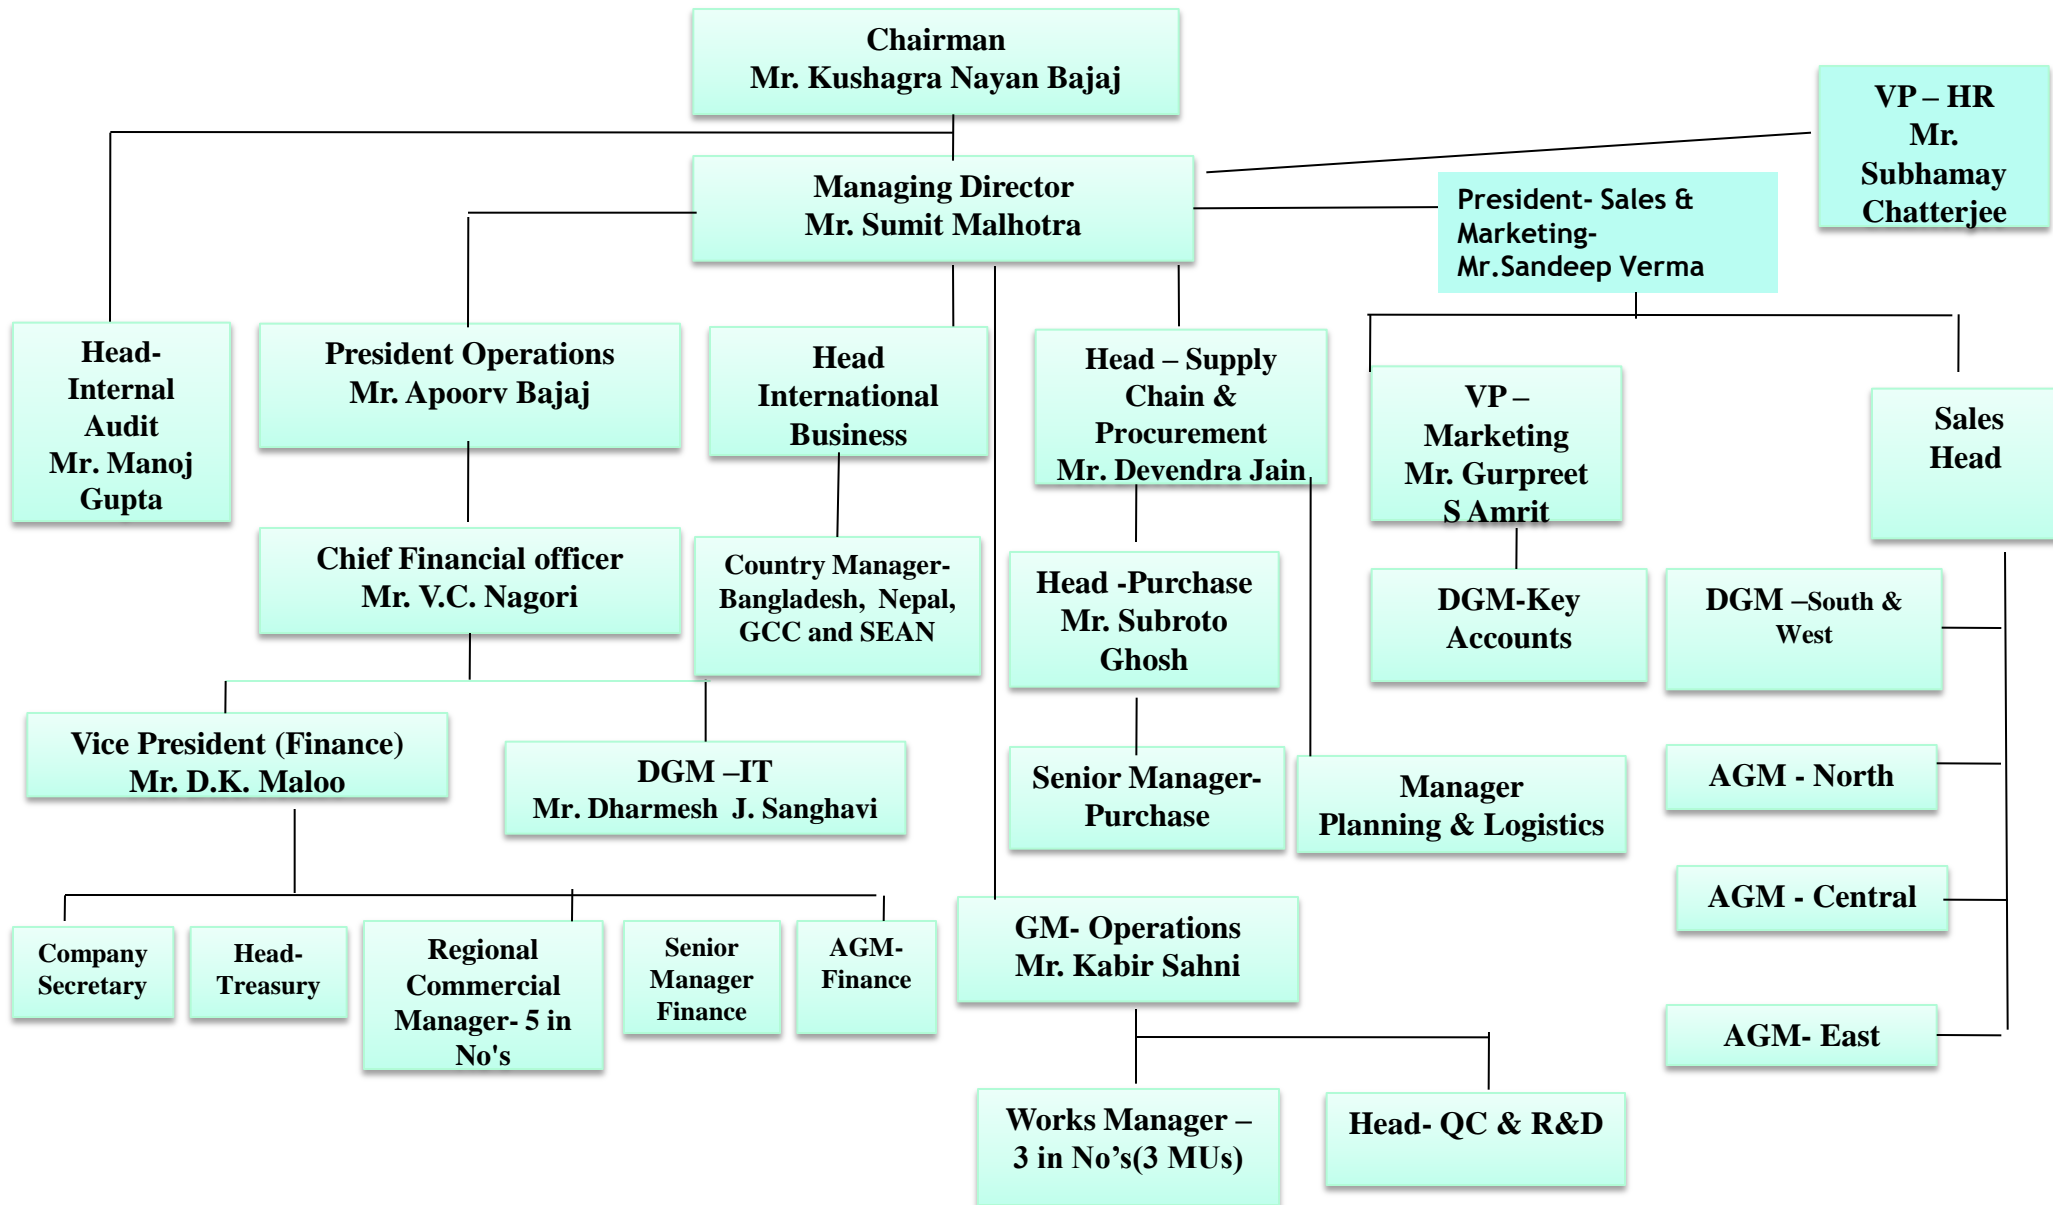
Chairman
Mr. Kushagra Nayan Bajaj

VP – HR
Mr. Subhamay Chatterjee

Managing Director
Mr. Sumit Malhotra

President- Sales & Marketing-
Mr.Sandeep Verma

Head- Internal Audit
Mr. Manoj Gupta

President Operations
Mr. Apoorv Bajaj

Head International Business

Head – Supply Chain & Procurement
Mr. Devendra Jain

VP – Marketing
Mr. Gurpreet S Amrit

Sales Head

Chief Financial officer
Mr. V.C. Nagori

Country Manager- Bangladesh, Nepal, GCC and SEAN

Head -Purchase
Mr. Subroto Ghosh

DGM-Key Accounts

DGM –South & West

Vice President (Finance)
Mr. D.K. Maloo

DGM –IT
Mr. Dharmesh J. Sanghavi

Senior Manager- Purchase

Manager
Planning & Logistics

AGM - North

AGM - Central

Company Secretary

Head- Treasury

Regional Commercial Manager- 5 in No's

Senior Manager Finance

AGM- Finance

GM- Operations
Mr. Kabir Sahni

AGM- East

Works Manager – 3 in No’s(3 MUs)

Head- QC & R&D